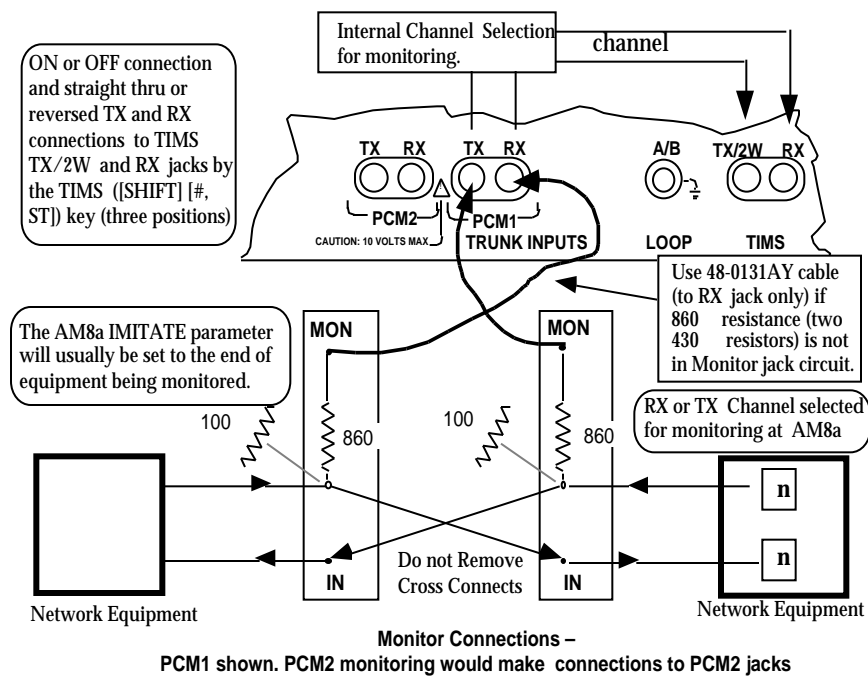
Internal Channel Selection for monitoring.

channel

ON or OFF connection and straight thru or reversed TX and RX connections to TIMS TX/2W and RX jacks by the TIMS ([SHIFT] [#, ST]) key (three positions)

TX RX

PCM2

CAUTION: 10 VOLTS MAX

TX RX

PCM1

TRUNK INPUTS

A/B

LOOP

TX/2W RX

TIMS

Use 48-0131AY cable (to RX jack only) if 860 resistance (two 430 resistors) is not in Monitor jack circuit.

The AM8a IMITATE parameter will usually be set to the end of equipment being monitored.

MON

MON

100

860

100

860

RX or TX Channel selected for monitoring at AM8a

n

n

Do not Remove Cross Connects

IN

IN

Network Equipment

Network Equipment

Monitor Connections –
PCM1 shown. PCM2 monitoring would make connections to PCM2 jacks